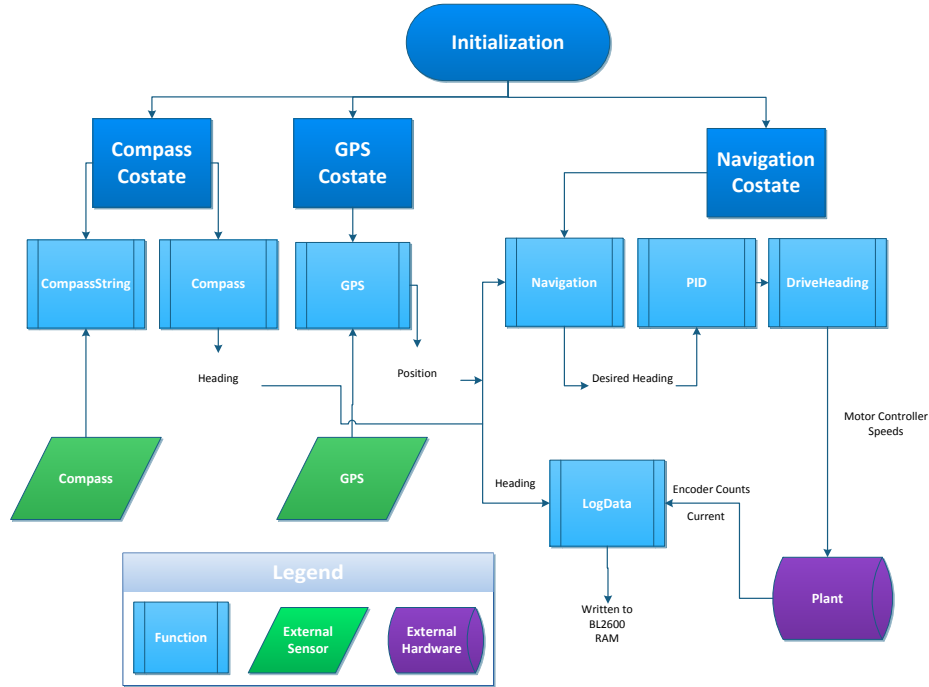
Initialization

Compass Costate

GPS Costate

Navigation Costate

CompassString

Compass

GPS

Navigation

PID

DriveHeading

Heading

Position

Desired Heading

Motor Controller Speeds

Compass

GPS

Heading

LogData

Encoder Counts

Current

Written to BL2600 RAM

Plant

Legend

Function

External Sensor

External Hardware